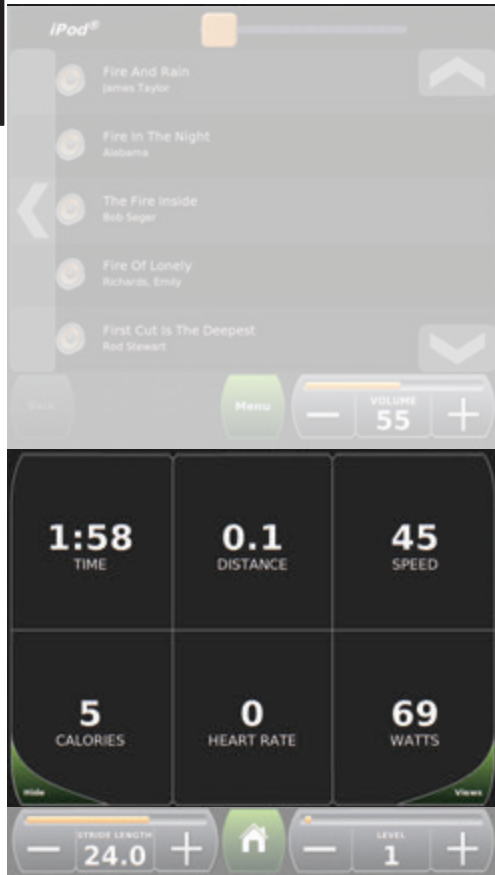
iPod®

Fire And Rain
James Taylor

Fire In The Night
Alabama

The Fire Inside
Bob Seger

Fire Of Lonely
Richards, Emily

First Cut Is The Deepest
Rod Stewart

Back

Menu

VOLUME
55

| 1:58 TIME | 0.1 DISTANCE | 45 SPEED |
|---|---|---|
| 5 CALORIES | 0 HEART RATE | 69 WATTS |

Hide

Views

STRIDE LENGTH
24.0

LEVEL
1